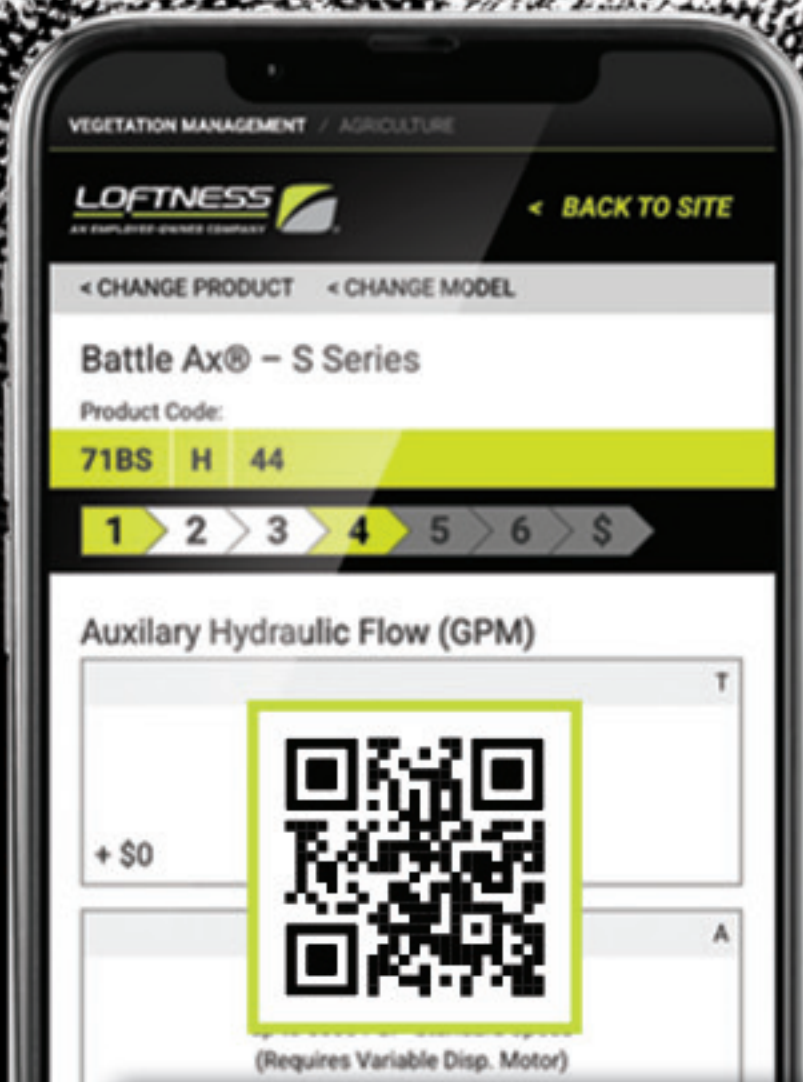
VEGETATION MANAGEMENT / AGRICULTURE

LOFTNESS
AN EMPLOYEE-OWNED COMPANY

< BACK TO SITE

< CHANGE PRODUCT < CHANGE MODEL

Battle Ax® – S Series

Product Code:

| 71BS | H | 44 |
|---|---|---|

1 2 3 4 5 6 $

Auxilary Hydraulic Flow (GPM)

T

+ $0

A

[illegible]
(Requires Variable Disp. Motor)